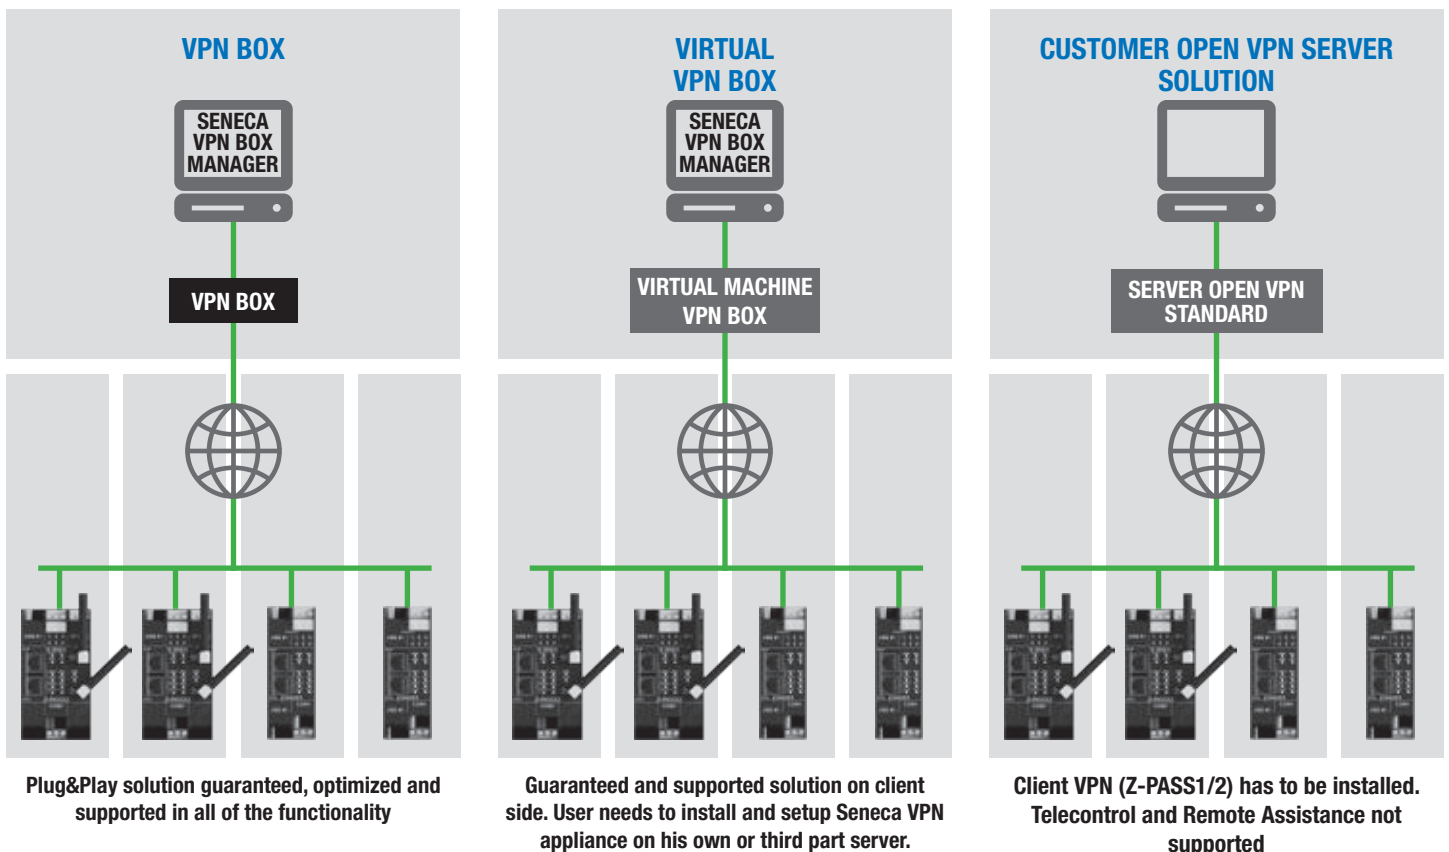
VPN BOX

SENECA VPN BOX MANAGER

VPN BOX

Plug&Play solution guaranteed, optimized and supported in all of the functionality

VIRTUAL VPN BOX

SENECA VPN BOX MANAGER

VIRTUAL MACHINE VPN BOX

Guaranteed and supported solution on client side. User needs to install and setup Seneca VPN appliance on his own or third part server.

CUSTOMER OPEN VPN SERVER SOLUTION

SERVER OPEN VPN STANDARD

Client VPN (Z-PASS1/2) has to be installed. Telecontrol and Remote Assistance not supported